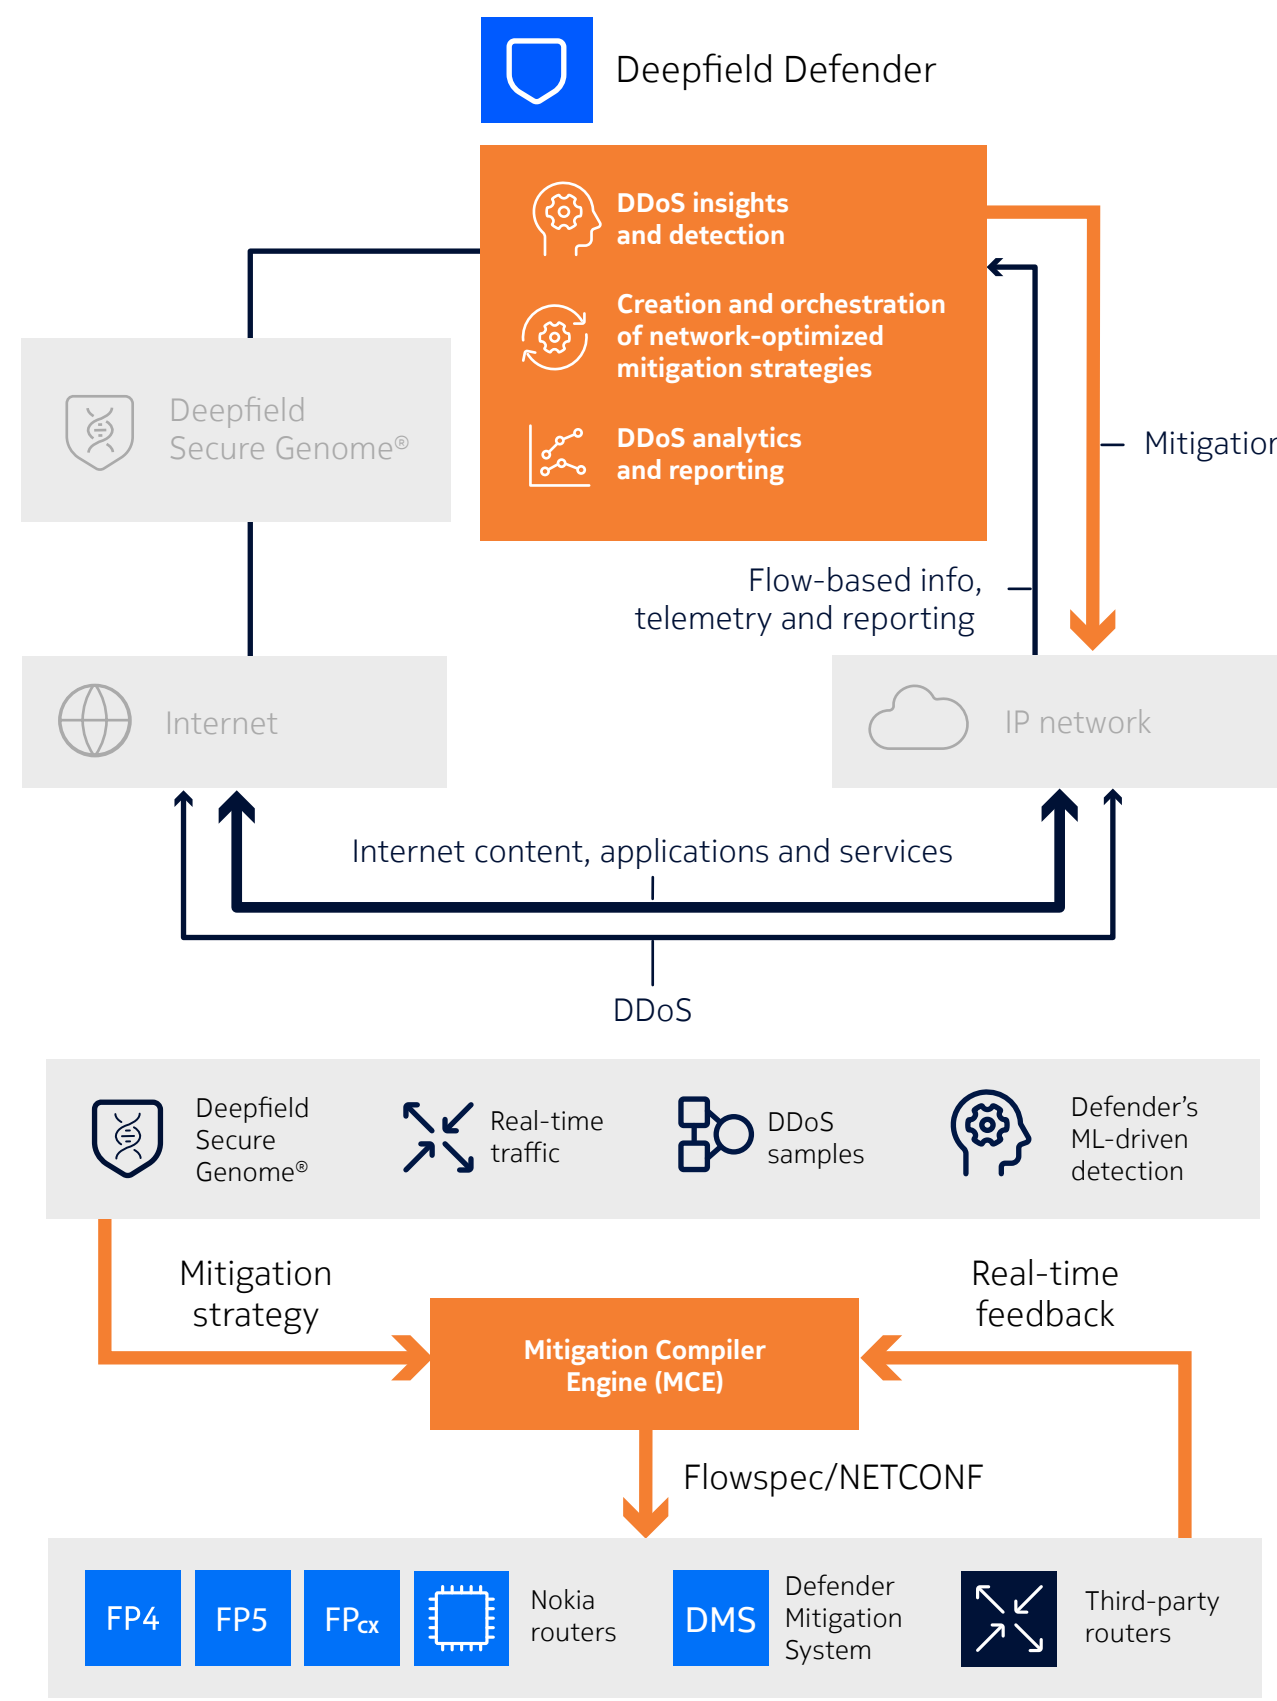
Deepfield Defender

DDoS insights and detection

Creation and orchestration of network-optimized mitigation strategies

DDoS analytics and reporting

Mitigation

Deepfield Secure Genome®

Flow-based info, telemetry and reporting

Internet

IP network

Internet content, applications and services

DDoS

Deepfield Secure Genome®

Real-time traffic

DDoS samples

Defender's ML-driven detection

Mitigation strategy

Real-time feedback

Mitigation Compiler Engine (MCE)

Flowspec/NETCONF

FP4

FP5

FPcx

Nokia routers

DMS

Defender Mitigation System

Third-party routers